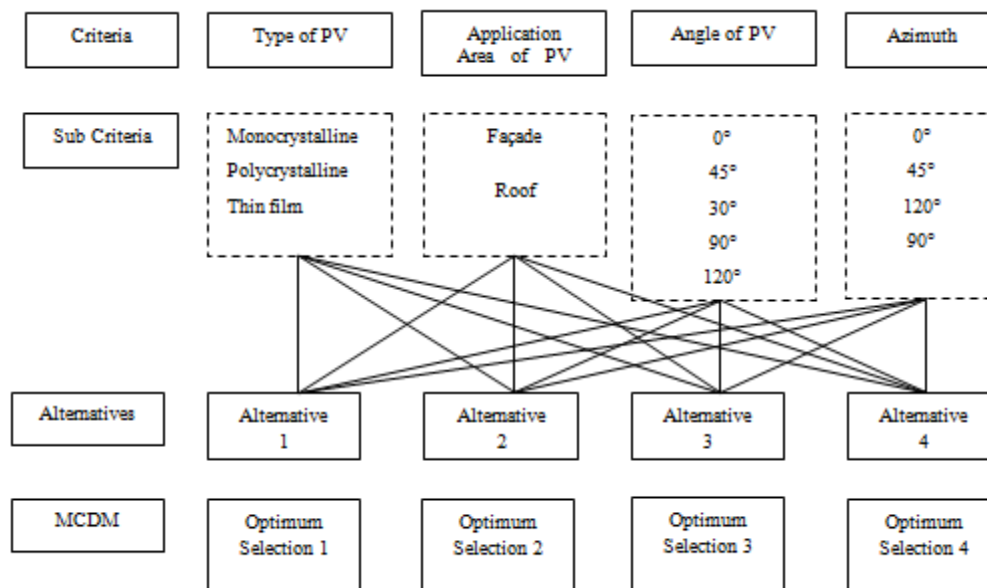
Criteria

Type of PV

Application Area of PV

Angle of PV

Azimuth

Sub Criteria

Monocrystalline
Polycrystalline
Thin film

Façade
Roof

0°
45°
30°
90°
120°

0°
45°
120°
90°

Alternatives

Alternative 1

Alternative 2

Alternative 3

Alternative 4

MCDM

Optimum Selection 1

Optimum Selection 2

Optimum Selection 3

Optimum Selection 4